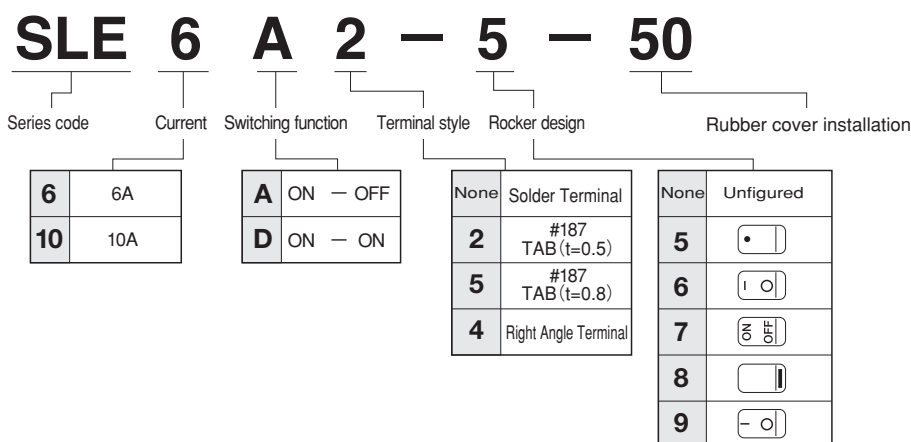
SLE 6 A 2 — 5 — 50

Series code

Current

Switching function

Terminal style

Rocker design

Rubber cover installation

| 6 | 6A |
|---|---|
| 10 | 10A |

| A | ON — OFF |
|---|---|
| D | ON — ON |

| None | Solder Terminal |
|---|---|
| 2 | #187 TAB (t=0.5) |
| 5 | #187 TAB (t=0.8) |
| 4 | Right Angle Terminal |

| None | Unfigured |
|---|---|
| 5 | • |
| 6 | I O |
| 7 | ON OFF |
| 8 | |
| 9 | – O |